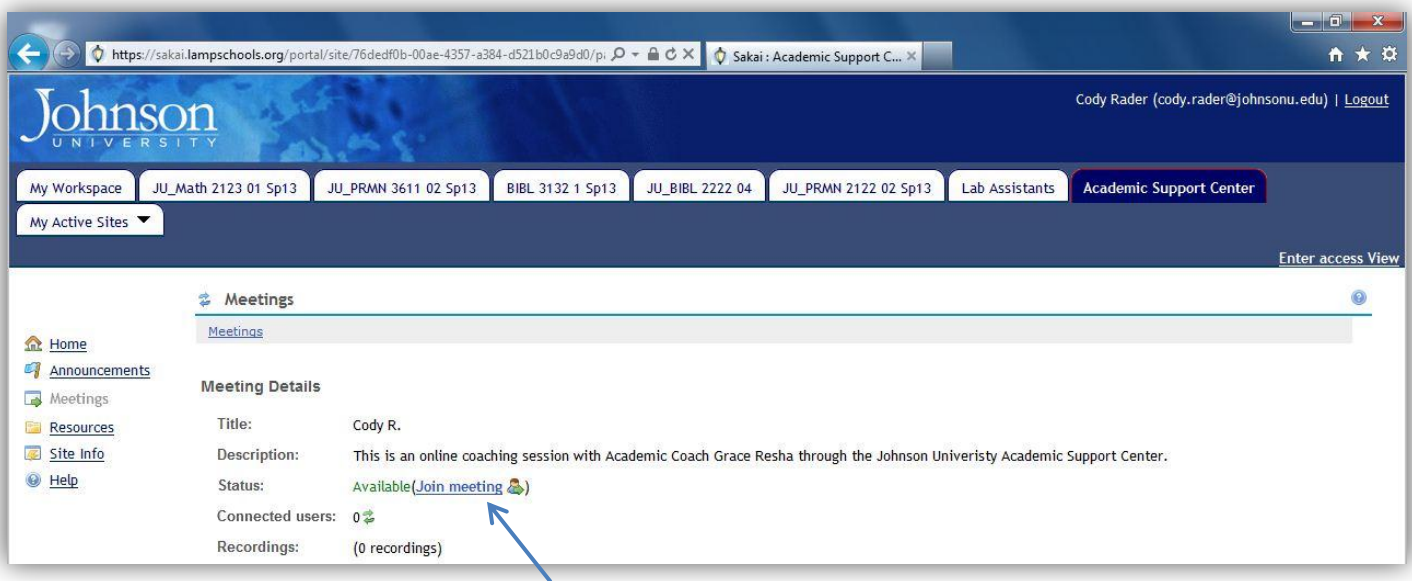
https://sakai.lampschools.org/portal/site/76dedf0b-00ae-4357-a384-d521b0c9a9d0/p

Sakai : Academic Support C...

Johnson UNIVERSITY

Cody Rader (cody.rader@johnsonu.edu) | Logout

My Workspace
JU_Math 2123 01 Sp13
JU_PRMN 3611 02 Sp13
BIBL 3132 1 Sp13
JU_BIBL 2222 04
JU_PRMN 2122 02 Sp13
Lab Assistants
Academic Support Center
My Active Sites

Enter access View

Meetings

Meetings

Home
Announcements
Meetings
Resources
Site Info
Help

Meeting Details

| | |
|---|---|
| Title: | Cody R. |
| Description: | This is an online coaching session with Academic Coach Grace Resha through the Johnson Univeristy Academic Support Center. |
| Status: | Available(Join meeting) |
| Connected users: | 0 |
| Recordings: | (0 recordings) |